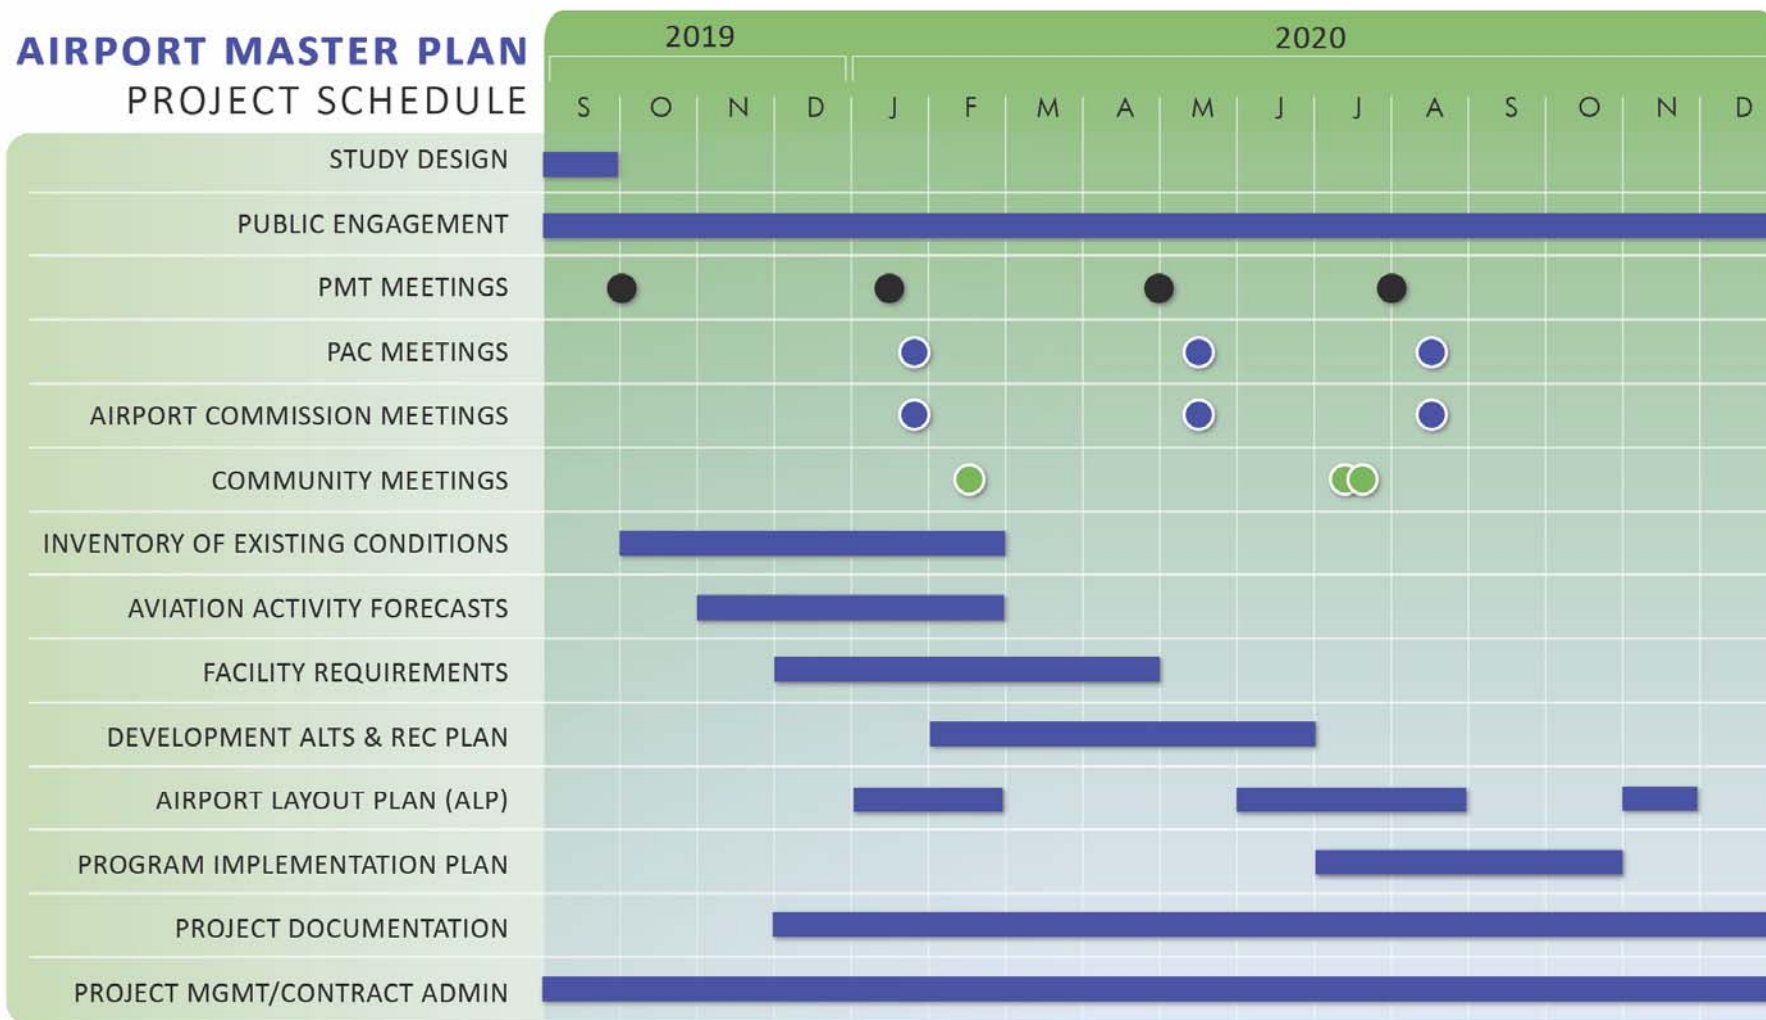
AIRPORT MASTER PLAN
PROJECT SCHEDULE

2019
2020

S O N D J F M A M J J A S O N D

STUDY DESIGN
PUBLIC ENGAGEMENT
PMT MEETINGS
PAC MEETINGS
AIRPORT COMMISSION MEETINGS
COMMUNITY MEETINGS
INVENTORY OF EXISTING CONDITIONS
AVIATION ACTIVITY FORECASTS
FACILITY REQUIREMENTS
DEVELOPMENT ALTS & REC PLAN
AIRPORT LAYOUT PLAN (ALP)
PROGRAM IMPLEMENTATION PLAN
PROJECT DOCUMENTATION
PROJECT MGMT/CONTRACT ADMIN